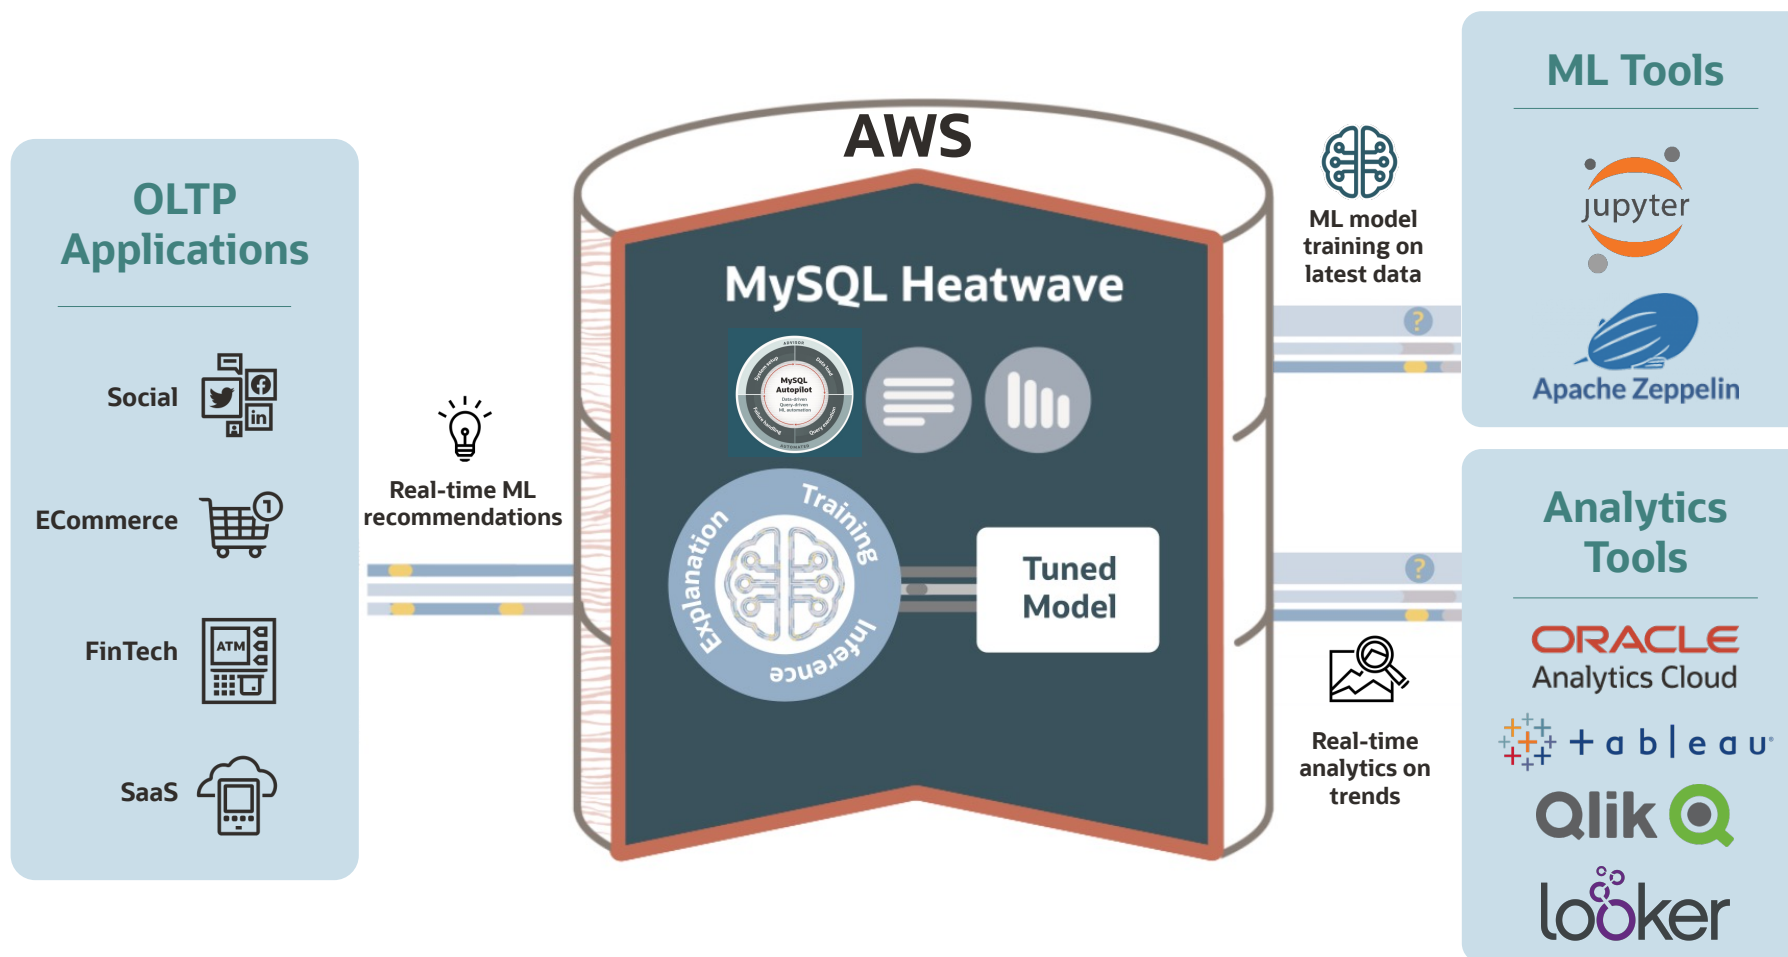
OLTP Applications

Social

ECommerce

FinTech

ATM

SaaS

Real-time ML recommendations

AWS

MySQL Heatwave

MySQL Autopilot

Training

Inference

Explanation

Tuned Model

ML model training on latest data

Real-time analytics on trends

ML Tools

jupyter

Apache Zeppelin

Analytics Tools

ORACLE Analytics Cloud

+ a b | e a u

Qlik

looker